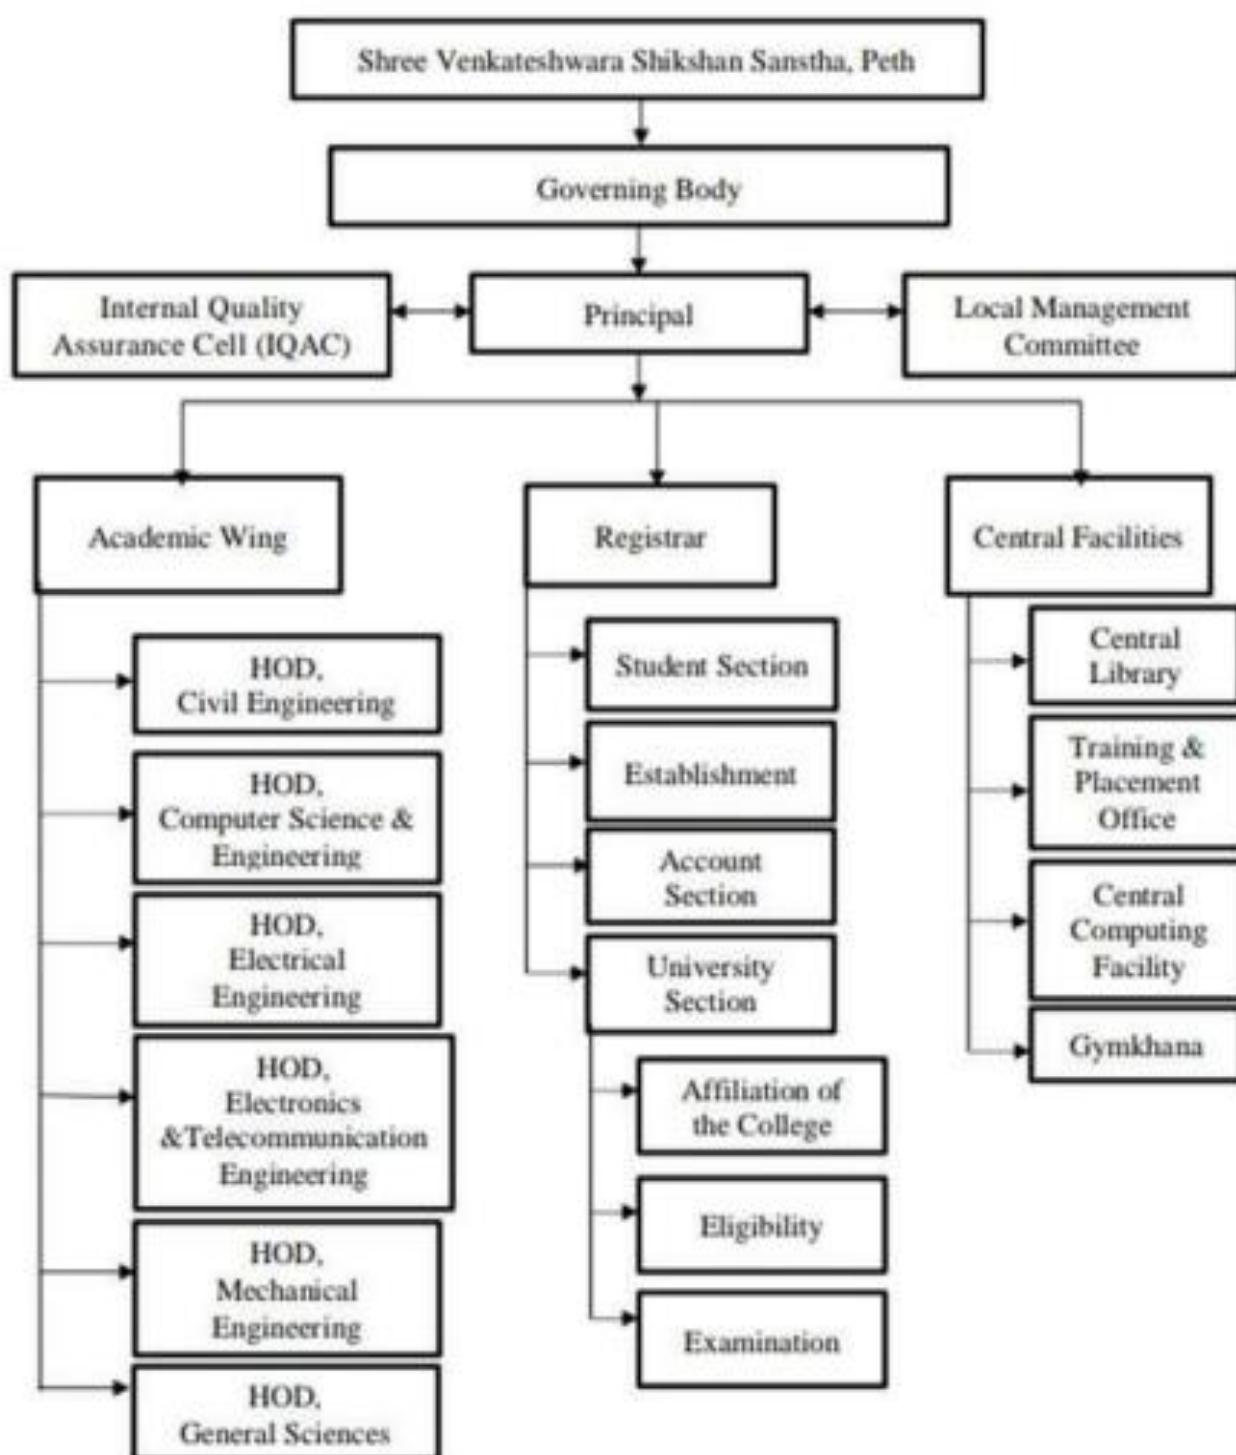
Shree Venkateshwara Shikshan Sanstha, Peth

Governing Body

Internal Quality Assurance Cell (IQAC)

Principal

Local Management Committee

Academic Wing

HOD, Civil Engineering

HOD, Computer Science & Engineering

HOD, Electrical Engineering

HOD, Electronics &Telecommunication Engineering

HOD, Mechanical Engineering

HOD, General Sciences

Registrar

Student Section

Establishment

Account Section

University Section

Affiliation of the College

Eligibility

Examination

Central Facilities

Central Library

Training & Placement Office

Central Computing Facility

Gymkhana